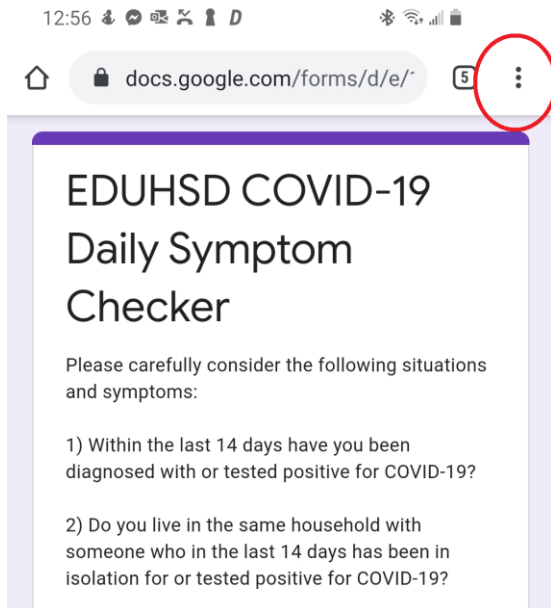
12:56 D

docs.google.com/forms/d/e/

5

EDUHSD COVID-19 Daily Symptom Checker

Please carefully consider the following situations and symptoms:

1) Within the last 14 days have you been diagnosed with or tested positive for COVID-19?

2) Do you live in the same household with someone who in the last 14 days has been in isolation for or tested positive for COVID-19?